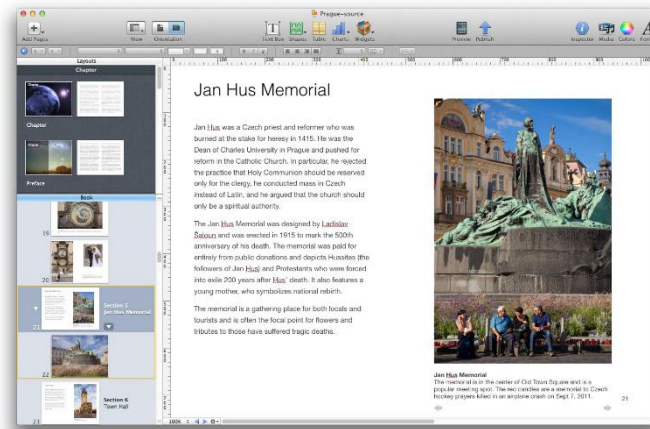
Prague-source

Add Pages View Orientation Text Box Shapes Table Charts Widgets Preview Publish Inspector Media Colors Fo

Layouts
Chapter
Chapter
Preface
Book
19
20
Section 5 Jan Hus Memorial
21
22
Section 6 Town Hall
23

Jan Hus Memorial

Jan Hus was a Czech priest and reformer who was burned at the stake for heresy in 1415. He was the Dean of Charles University in Prague and pushed for reform in the Catholic Church. In particular, he rejected the practice that Holy Communion should be reserved only for the clergy, he conducted mass in Czech instead of Latin, and he argued that the church should only be a spiritual authority.

The Jan Hus Memorial was designed by Ladislav Šaloun and was erected in 1915 to mark the 500th anniversary of his death. The memorial was paid for entirely from public donations and depicts Hussites (the followers of Jan Hus) and Protestants who were forced into exile 200 years after Hus' death. It also features a young mother, who symbolizes national rebirth.

The memorial is a gathering place for both locals and tourists and is often the focal point for flowers and tributes to those have suffered tragic deaths.

Jan Hus Memorial
The memorial is in the center of Old Town Square and is a popular meeting spot. The red candles are a memorial to Czech hockey players killed in an airplane crash on Sept 7, 2011.

21

100%